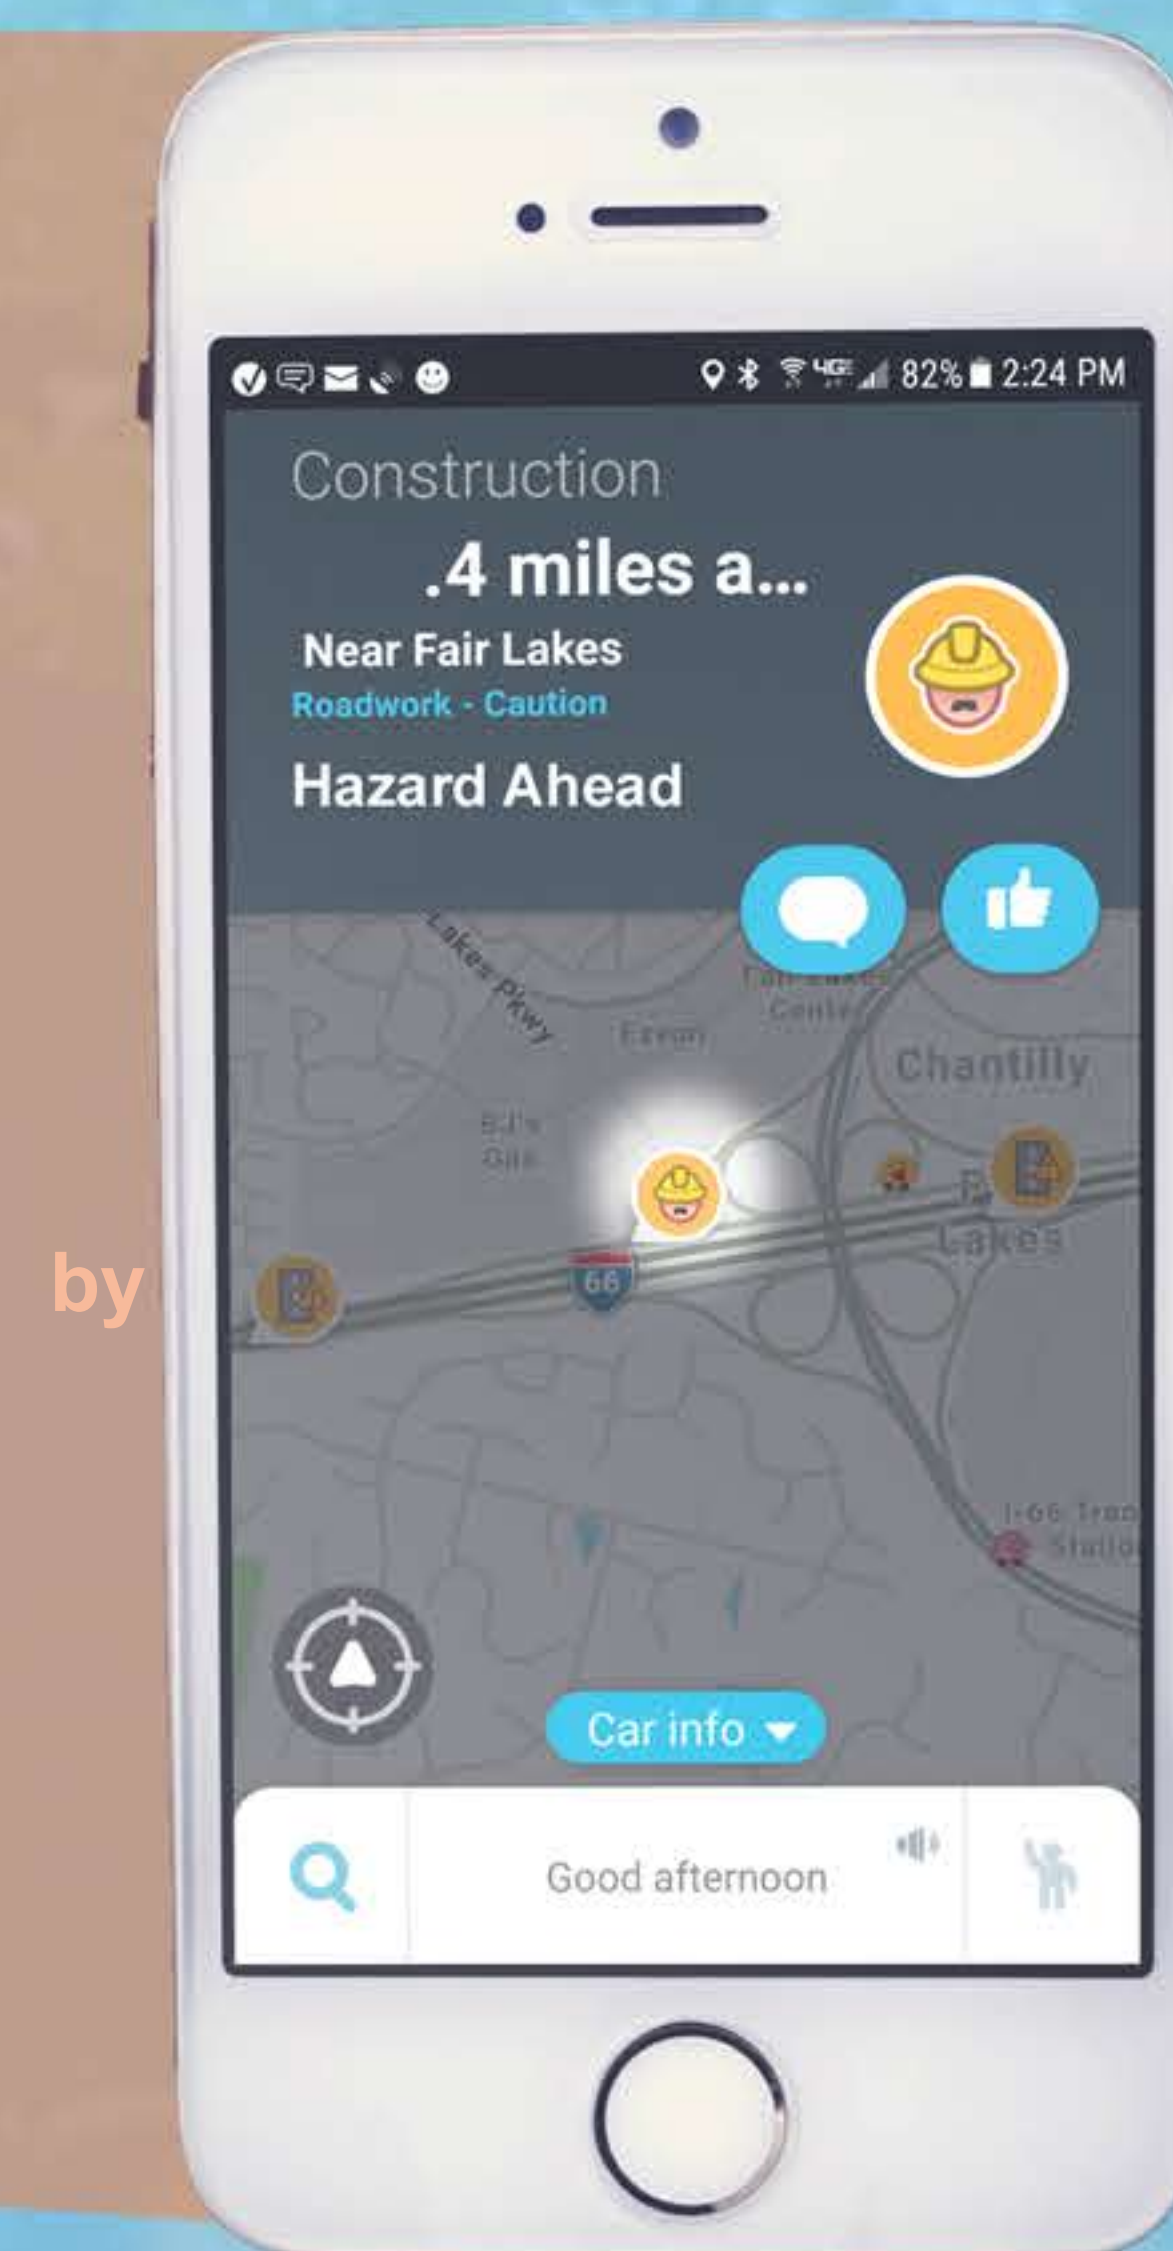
by

4G 82% 2:24 PM

Construction

.4 miles a...

Near Fair Lakes

Roadwork - Caution

Hazard Ahead

Lakes Pkwy

Fair Lakes Center

Exxon

Chantilly

BJ's

Fair Lakes

66

I-66 Tran Statio

Car info

Good afternoon